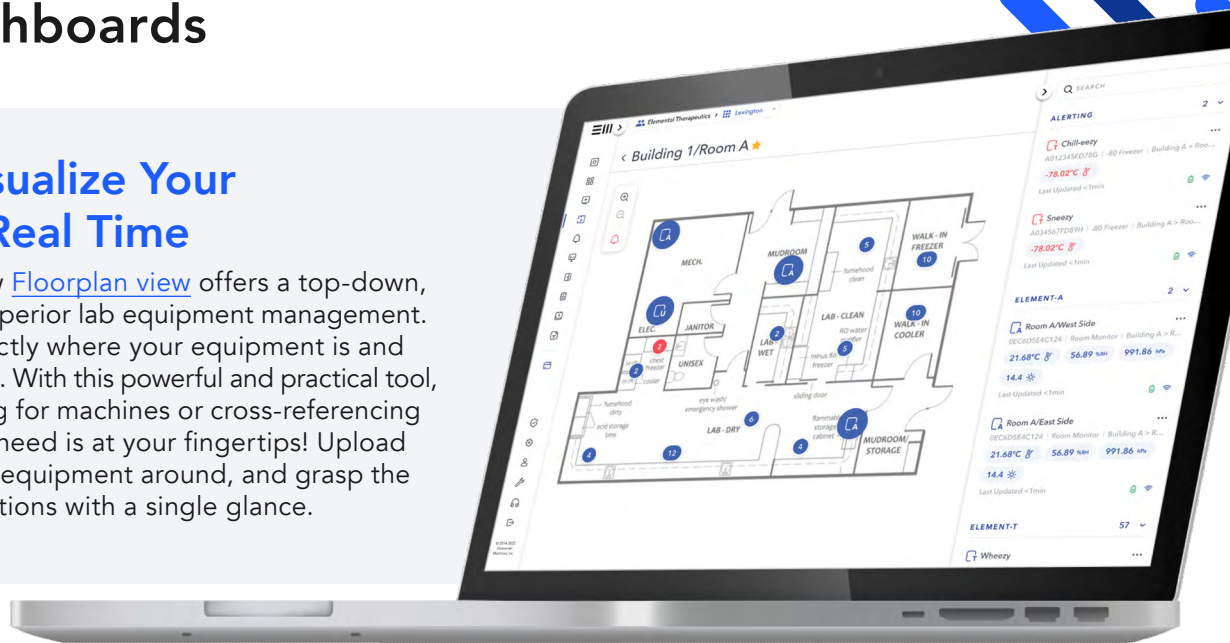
hboards

sualize Your
Real Time

y Floorplan view offers a top-down, perior lab equipment management. ctly where your equipment is and . With this powerful and practical tool, g for machines or cross-referencing need is at your fingertips! Upload equipment around, and grasp the tions with a single glance.

Elemental Therapeutics > Lexington

‹ Building 1/Room A ★

MECH.
MUDROOM
WALK - IN FREEZER
fumehood clean
ELEC.
JANITOR
LAB - CLEAN
RO water boiler
WALK - IN COOLER
LAB WET
chest freezer
UNISEX
minus 80 freezer
cooler
fumehood dirty
eye wash/ emergency shower
sliding door
flammable storage cabinet
acid storage bins
LAB - DRY
MUDROOM/ STORAGE

SEARCH
ALERTING 2
Chill-eezy
A012345FD78G | -80 Freezer | Building A > Roo...
-78.02°C
Last Updated <1min
Sneezy
A034567FD89H | -80 Freezer | Building A > Roo...
-78.02°C
Last Updated <1min
ELEMENT-A 2
Room A/West Side
0EC6D5E4C124 | Room Monitor | Building A > R...
21.68°C 56.89 %RH 991.86 hPa
14.4
Last Updated <1min
Room A/East Side
0EC6D5E4C124 | Room Monitor | Building A > R...
21.68°C 56.89 %RH 991.86 hPa
14.4
Last Updated <1min
ELEMENT-T 57
Wheezy